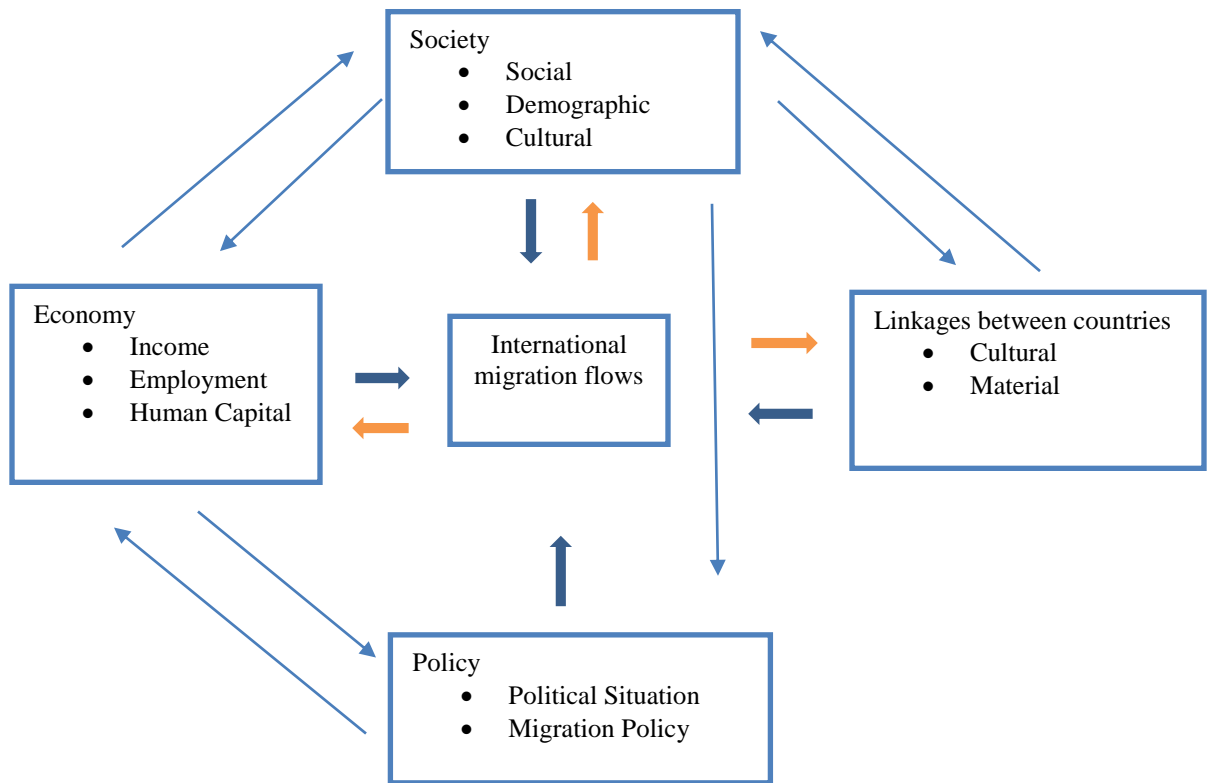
Society
- Social
- Demographic
- Cultural

Economy
- Income
- Employment
- Human Capital

International migration flows

Linkages between countries
- Cultural
- Material

Policy
- Political Situation
- Migration Policy